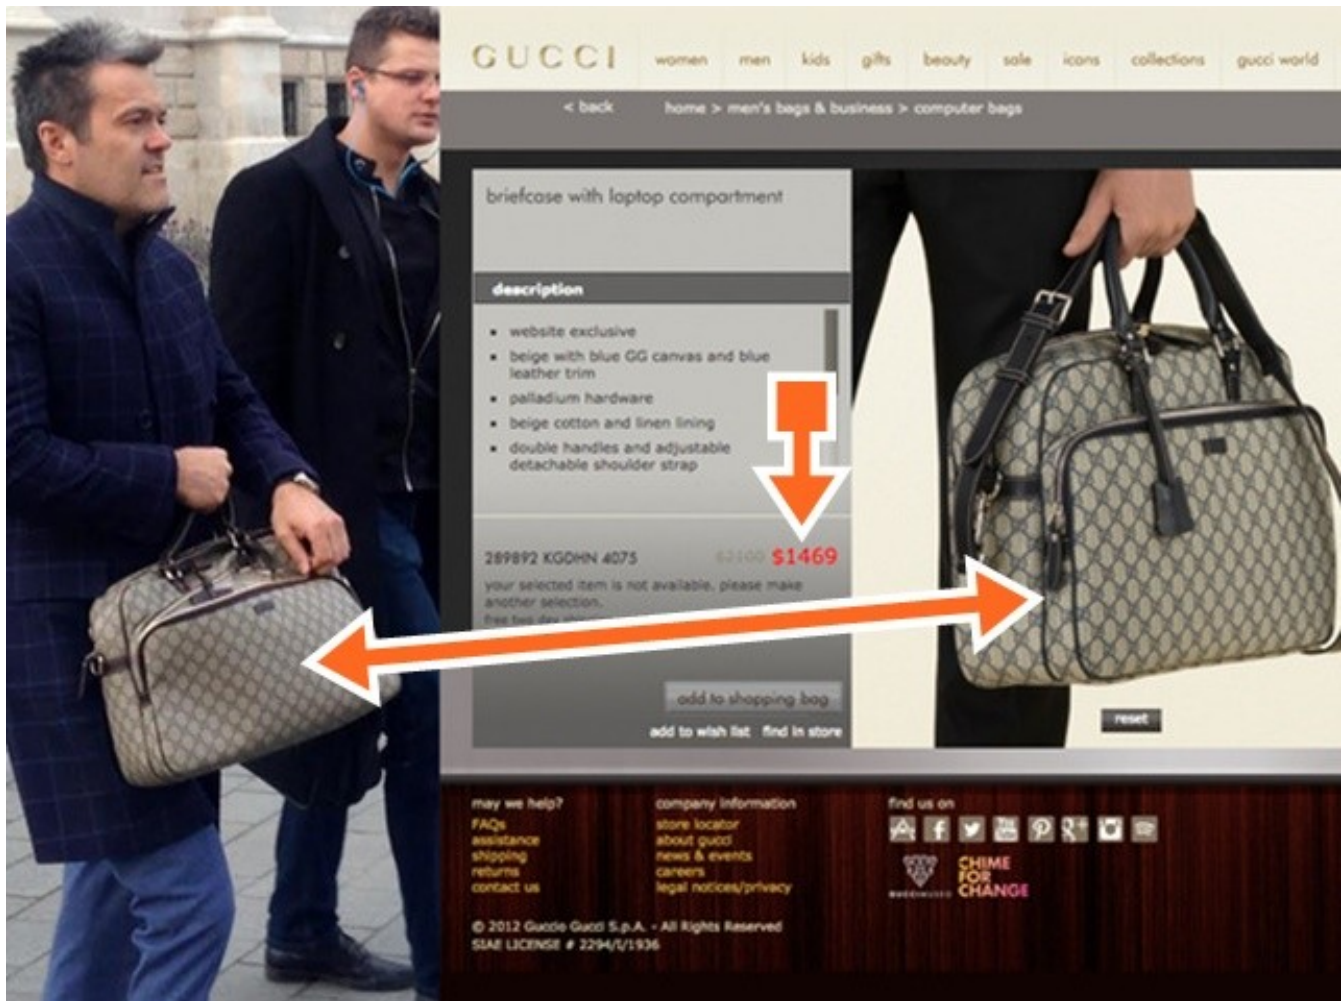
GUCCI women men kids gifts beauty sale icons collections gucci world

< back home > men's bags & business > computer bags

briefcase with laptop compartment

description

- website exclusive
- beige with blue GG canvas and blue leather trim
- palladium hardware
- beige cotton and linen lining
- double handles and adjustable detachable shoulder strap

289892 KGDHN 4075 $2100 $1469

your selected item is not available, please make another selection.

Free two day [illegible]

add to shopping bag

add to wish list find in store

reset

may we help?
FAQs
assistance
shipping
returns
contact us

company information
store locator
about gucci
news & events
careers
legal notices/privacy

find us on

GUCCI

CHIME FOR CHANGE

© 2012 Guccio Gucci S.p.A. - All Rights Reserved
SIAE LICENSE # 2294/I/1936